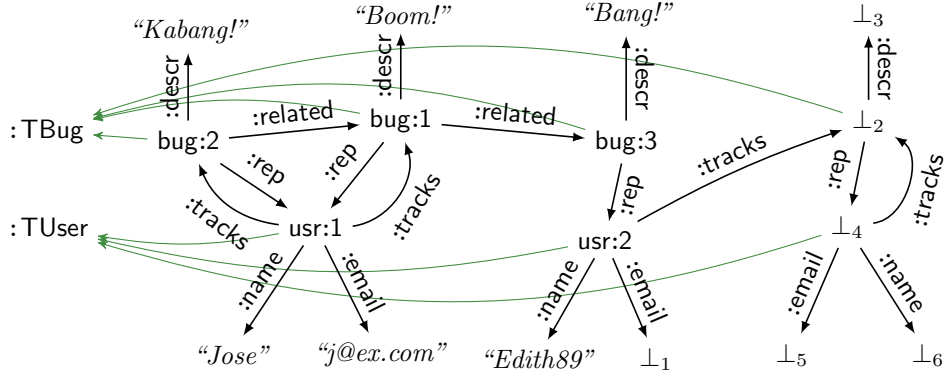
"Kabang!"

"Boom!"

"Bang!"

$\bot_3$

:descr

:descr

:descr

:descr

: TBug

bug:2

:related

bug:1

:related

bug:3

$\bot_2$

:rep

:rep

:tracks

:rep

:rep

:tracks

:tracks

:tracks

: TUser

usr:1

usr:2

$\bot_4$

:name

:email

:name

:email

:email

:name

"Jose"

"j@ex.com"

"Edith89"

$\bot_1$

$\bot_5$

$\bot_6$